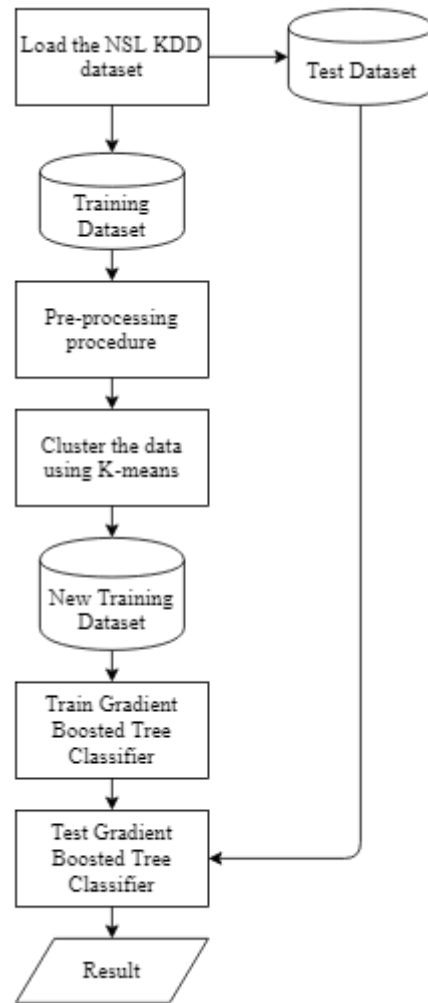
Load the NSL KDD dataset

Test Dataset

Training Dataset

Pre-processing procedure

Cluster the data using K-means

New Training Dataset

Train Gradient Boosted Tree Classifier

Test Gradient Boosted Tree Classifier

Result